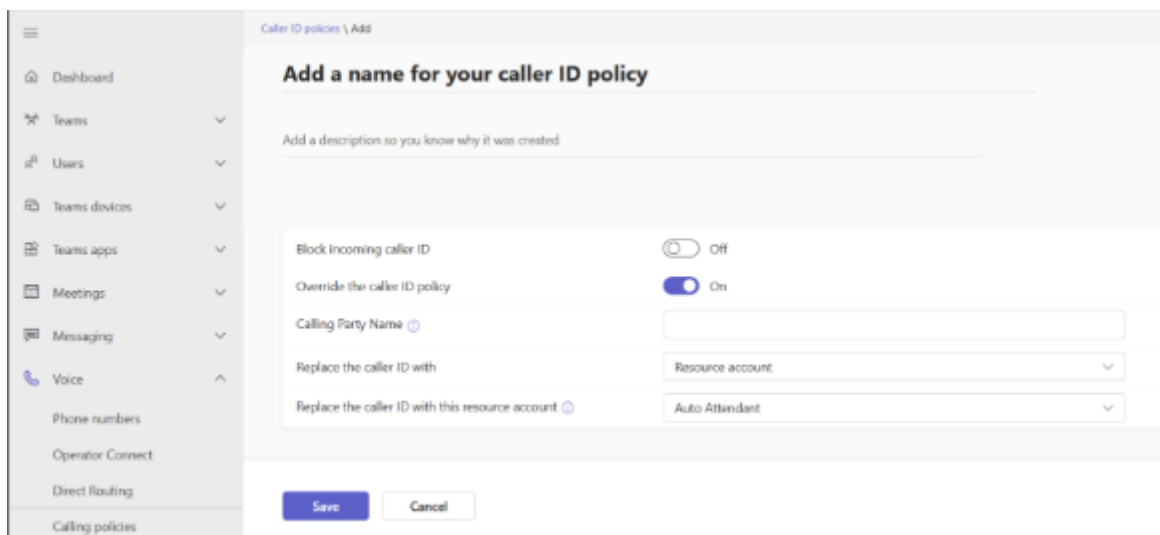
Dashboard
Teams
Users
Teams devices
Teams apps
Meetings
Messaging
Voice
Phone numbers
Operator Connect
Direct Routing
Calling policies

Caller ID policies \ Add

Add a name for your caller ID policy

Add a description so you know why it was created

Block incoming caller ID Off
Override the caller ID policy On
Calling Party Name
Replace the caller ID with Resource account
Replace the caller ID with this resource account Auto Attendant

Save Cancel